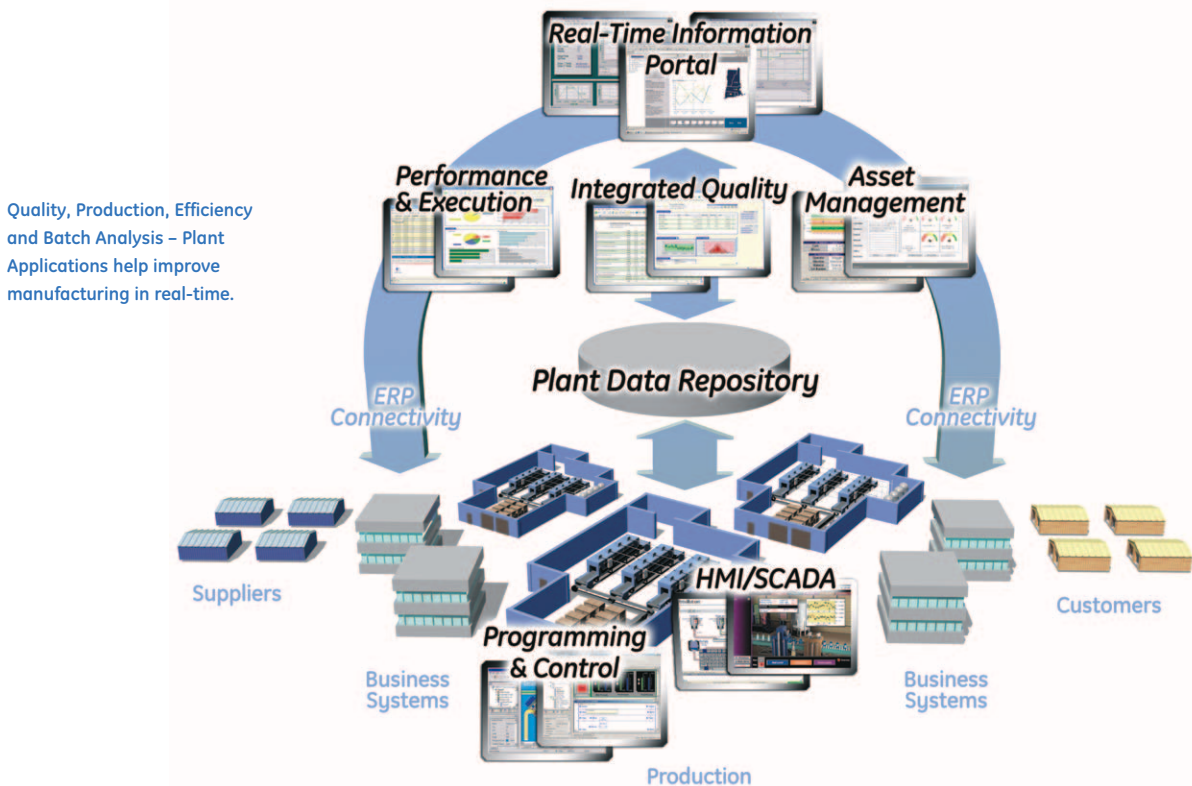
Quality, Production, Efficiency and Batch Analysis – Plant Applications help improve manufacturing in real-time.

Real-Time Information Portal

Performance & Execution

Integrated Quality

Asset Management

Plant Data Repository

ERP Connectivity

ERP Connectivity

Suppliers

Business Systems

HMI/SCADA

Programming & Control

Business Systems

Customers

Production